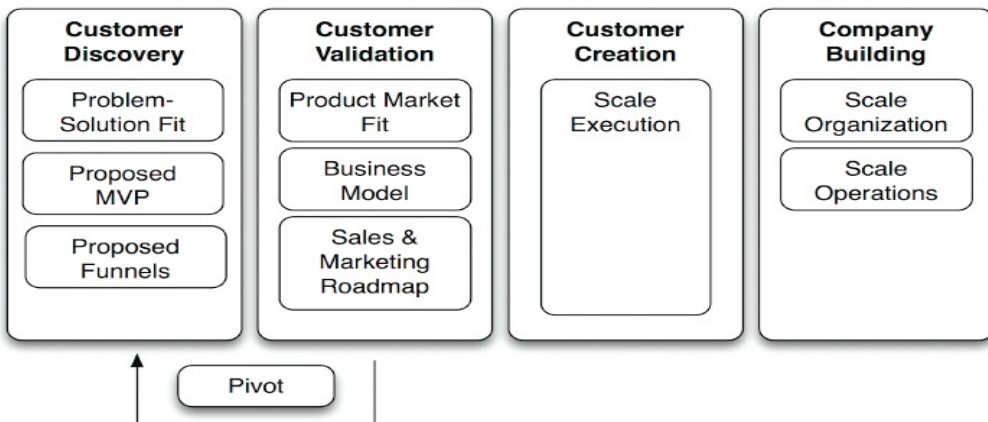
Customer Discovery

Problem-Solution Fit

Proposed MVP

Proposed Funnels

Customer Validation

Product Market Fit

Business Model

Sales & Marketing Roadmap

Customer Creation

Scale Execution

Company Building

Scale Organization

Scale Operations

Pivot